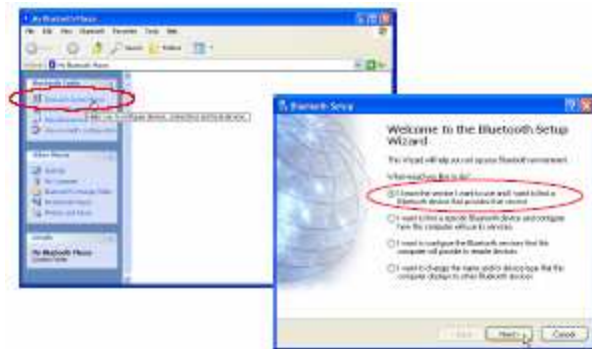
My Bluetooth Places

File Edit View Bluetooth Favorites Tools Help

Back Search Folders

Address My Bluetooth Places

Bluetooth Tasks

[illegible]

Other Places

My Bluetooth Places

Bluetooth Setup

Welcome to the Bluetooth Setup Wizard

What would you like to do?

I know the service I want to use and I want to find a Bluetooth device that provides that service.

I want to find a specific Bluetooth device and configure how this computer will use its services.

I want to configure the Bluetooth services that this computer will provide to remote devices.

I want to change the name and/or device type that this computer displays to other Bluetooth devices.

Back Next Cancel